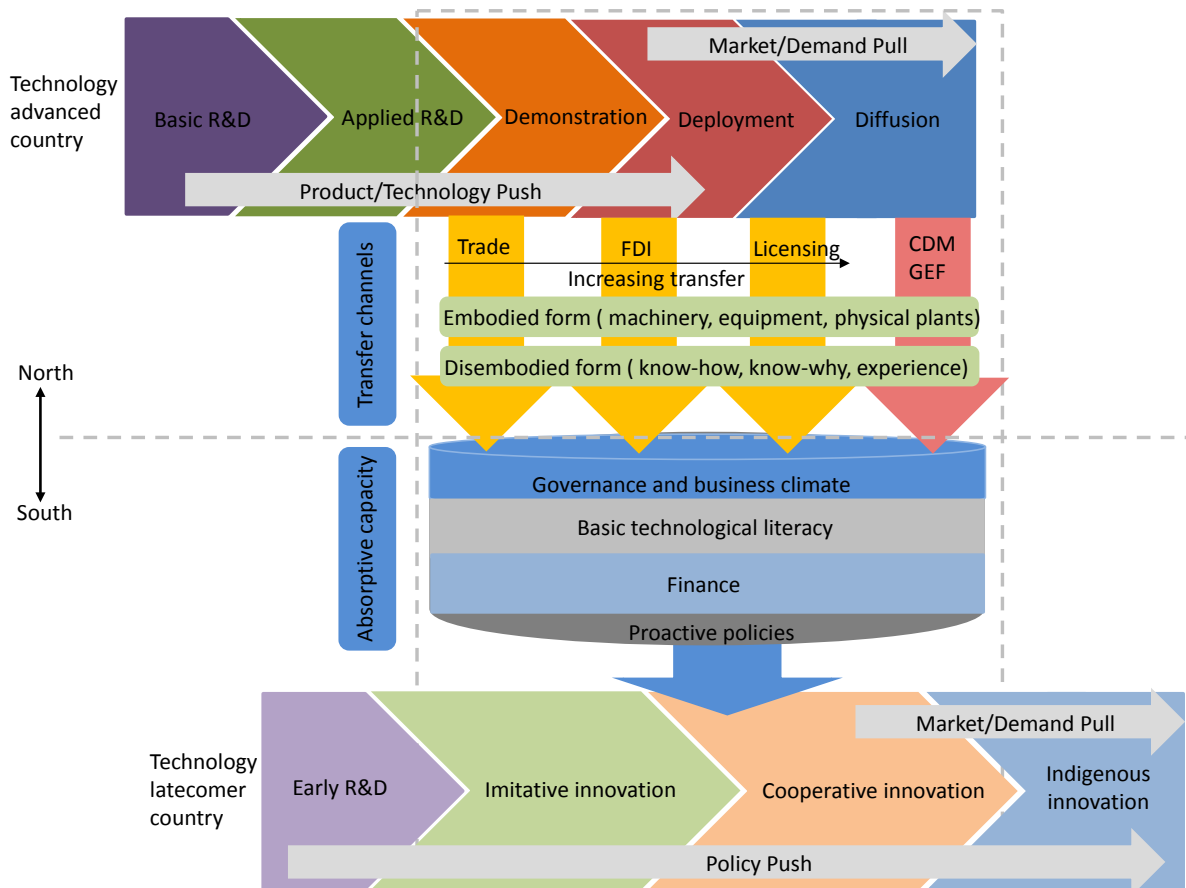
Technology advanced country

Market/Demand Pull

Basic R&D

Applied R&D

Demonstration

Deployment

Diffusion

Product/Technology Push

Transfer channels

Trade

FDI

Licensing

CDM GEF

Increasing transfer

Embodied form ( machinery, equipment, physical plants)

Disembodied form ( know-how, know-why, experience)

North

South

Absorptive capacity

Governance and business climate

Basic technological literacy

Finance

Proactive policies

Technology latecomer country

Market/Demand Pull

Early R&D

Imitative innovation

Cooperative innovation

Indigenous innovation

Policy Push